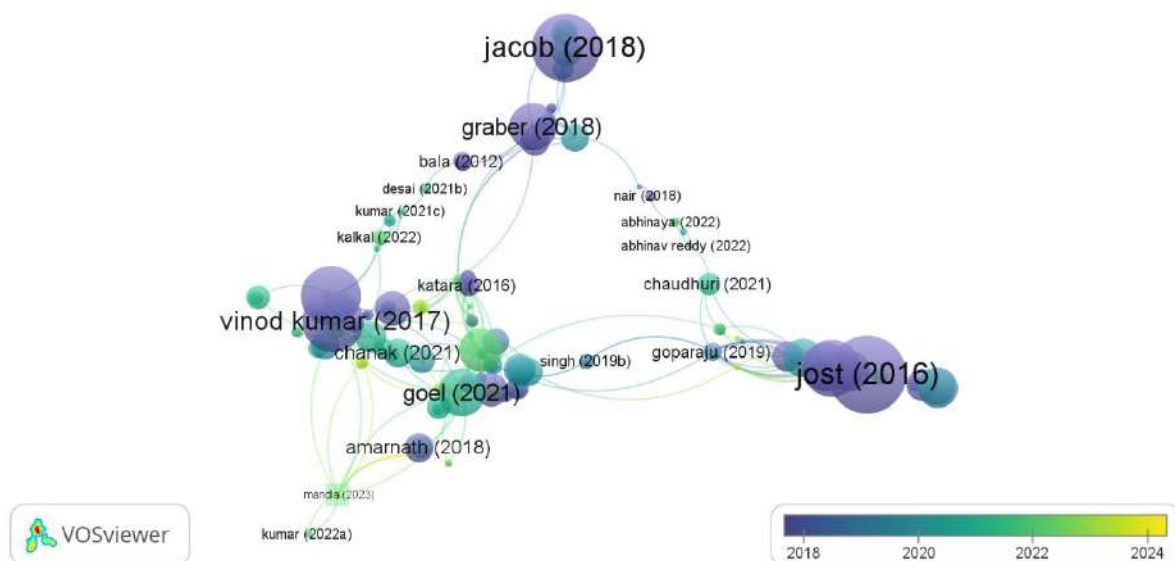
jacob (2018)
graber (2018)
bala (2012)
desai (2021b)
kumar (2021c)
kalkal (2022)
nair (2018)
abhinaya (2022)
abhinav reddy (2022)
chaudhuri (2021)
katara (2016)
vinod kumar (2017)
chanak (2021)
singh (2019b)
goparaju (2019)
jost (2016)
goel (2021)
amarnath (2018)
manda (2023)
kumar (2022a)
VOSviewer
2018
2020
2022
2024